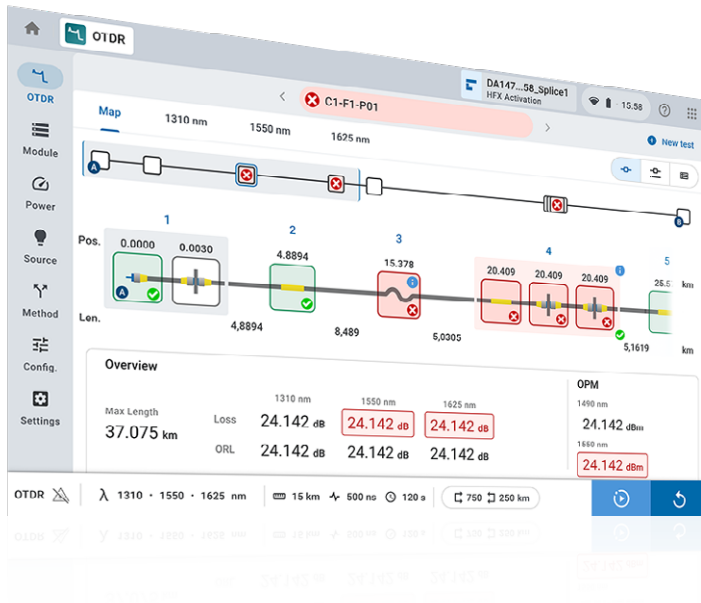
OTDR

OTDR
Module
Power
Source
Method
Config.
Settings

C1-F1-P01

DA147...58_Splice1
HFX Activation

15.58

Map
1310 nm
1550 nm
1625 nm

New test

A
B

1
2
3
4
5

Pos.
0.0000
0.0030
4.8894
15.378
20.409
20.409
20.409
25.5
km

Len.
4,8894
8,489
5,0305
5,1619
km

Overview

Max Length
37.075 km

1310 nm
1550 nm
1625 nm

Loss
24.142 dB
24.142 dB
24.142 dB

ORL
24.142 dB
24.142 dB
24.142 dB

OPM
1490 nm
24.142 dBm
1660 nm
24.142 dBm

OTDR
λ 1310 · 1550 · 1625 nm
15 km
500 ns
120 s
750
250 km